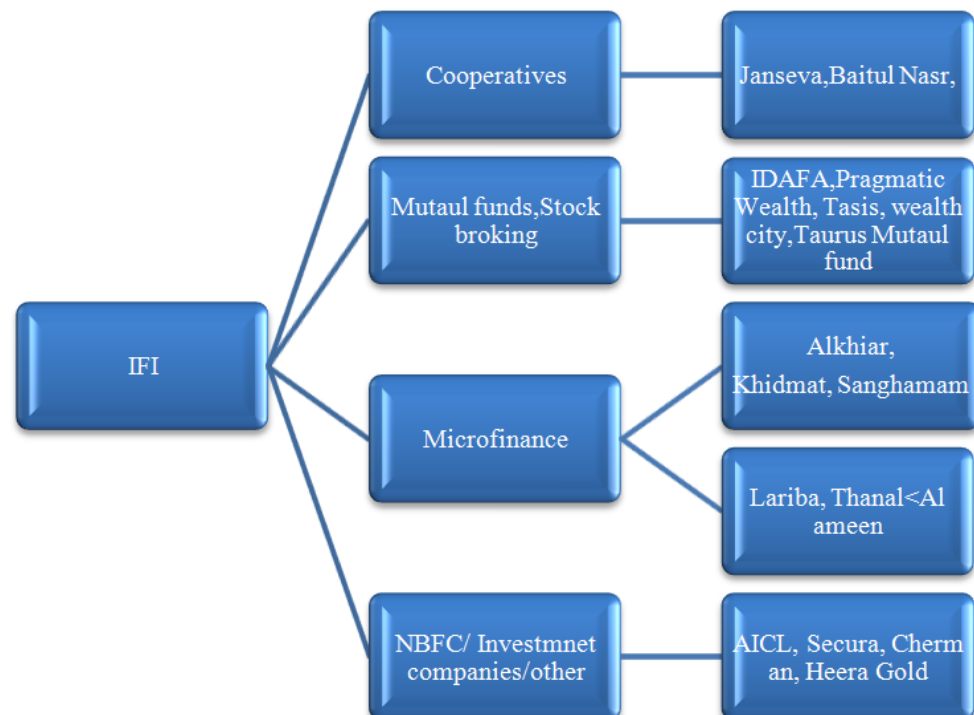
IFI

Cooperatives

Janseva,Baitul Nasr,

Mutaul funds,Stock broking

IDAFA,Pragmatic Wealth, Tasis, wealth city,Taurus Mutaul fund

Microfinance

Alkhiar, Khidmat, Sanghamam

Lariba, Thanal<Al ameen

NBFC/ Investmnet companies/other

AICL, Secura, Cherm an, Heera Gold